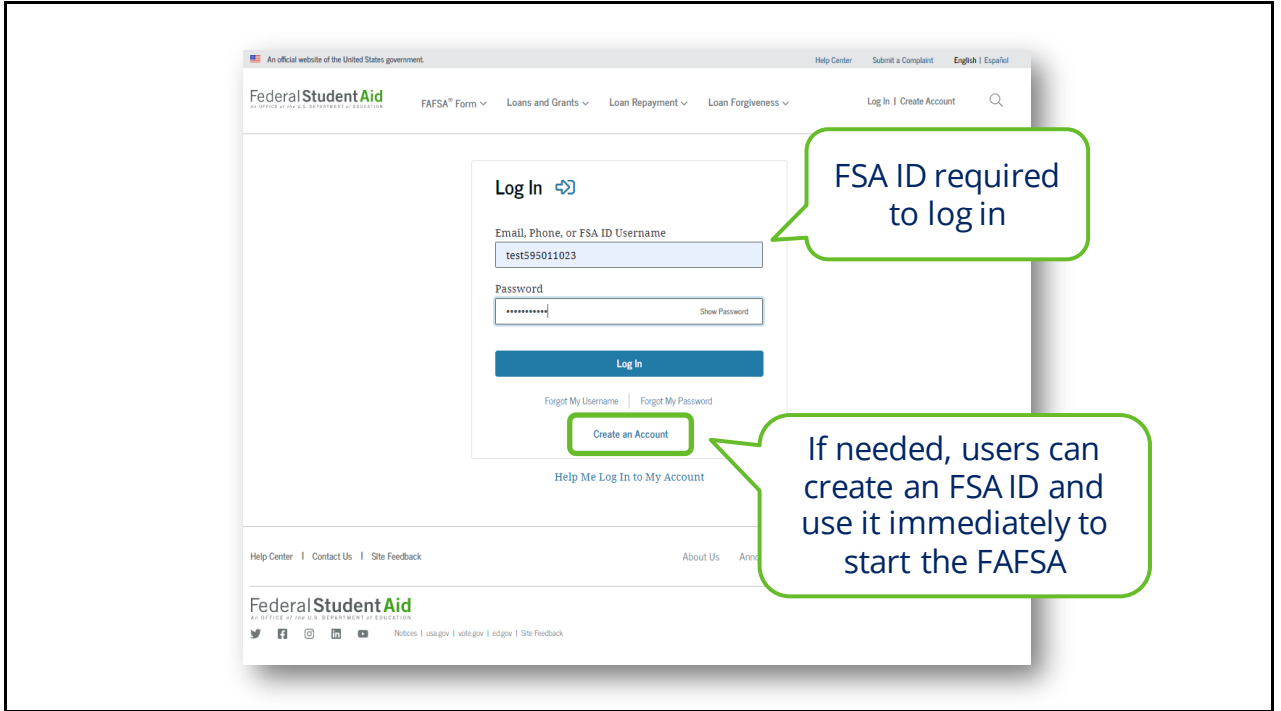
An official website of the United States government.

Help Center Submit a Complaint English | Español

Federal Student Aid
An OFFICE of the U.S. DEPARTMENT of EDUCATION

FAFSA® Form Loans and Grants Loan Repayment Loan Forgiveness

Log In | Create Account

Log In

Email, Phone, or FSA ID Username

test595011023

Password

••••••••••• Show Password

Log In

Forgot My Username | Forgot My Password

Create an Account

Help Me Log In to My Account

FSA ID required to log in

If needed, users can create an FSA ID and use it immediately to start the FAFSA

Help Center | Contact Us | Site Feedback

About Us Ann

Federal Student Aid
An OFFICE of the U.S. DEPARTMENT of EDUCATION

Notices | usa.gov | vote.gov | ed.gov | Site Feedback